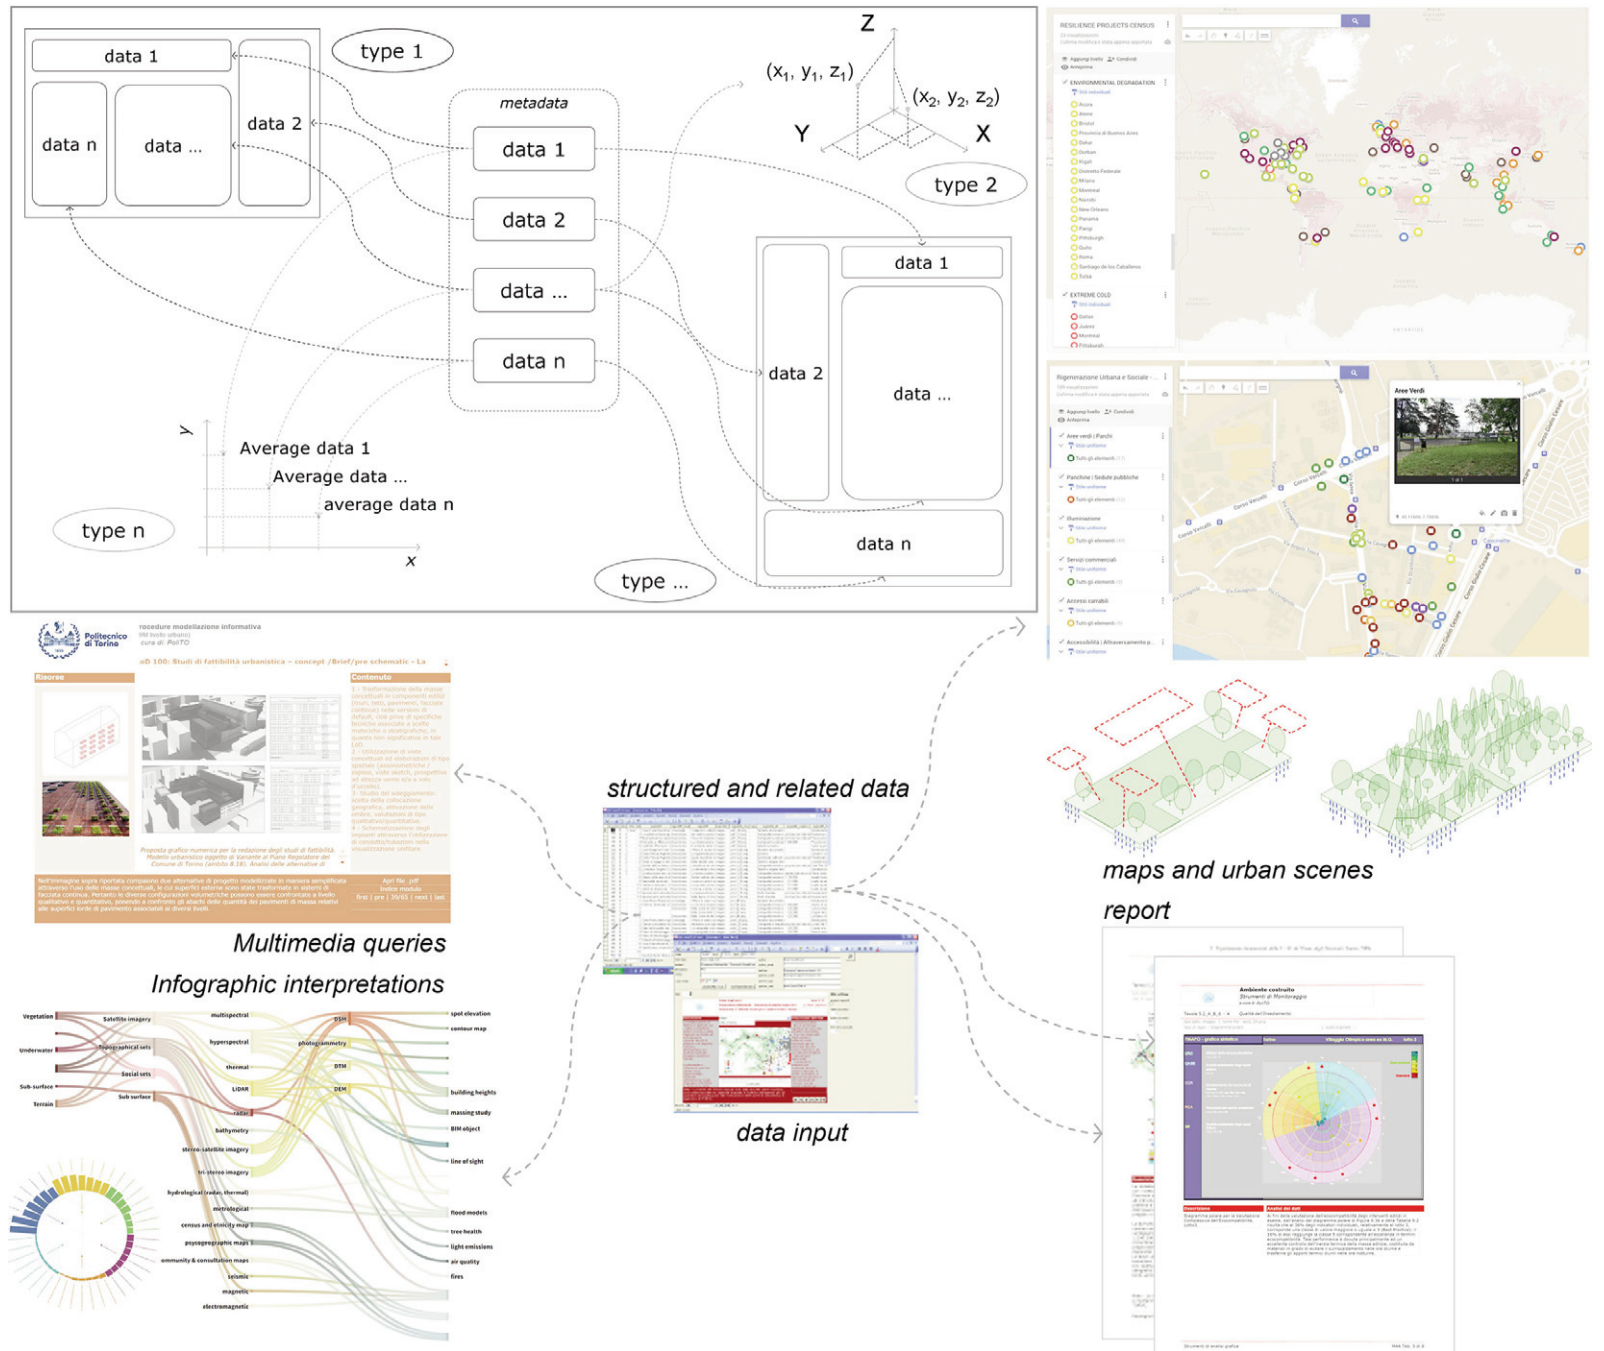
data 1

data n

data ...

data 2

type 1

metadata

data 1

data 2

data ...

data n

Z

$(x_1, y_1, z_1)$

$(x_2, y_2, z_2)$

Y

X

type 2

data 1

data 2

data ...

data n

y

Average data 1

Average data ...

average data n

x

type n

type ...

RESILIENCE PROJECTS CENSUS

ENVIRONMENTAL DEGRADATION

EXTREME COLD

Rigenerazione Urbana e Sociale

Aree verdi | Parchi

Panchine | Sedute pubbliche

Illuminazione

Servizi commerciali

Accessi carrabili

Accessibilità | Attraversamento p...

Aree Verdi

Politecnico di Torino

rocedure modellazione informativa

oD 100: Studi di fattibilità urbanistica – concept /Brief/pre schematic - La

Risorse

Contenuto

Multimedia queries

Infographic interpretations

structured and related data

data input

maps and urban scenes

report

Vegetation

Underwater

Sub-surface

Terrain

Satellite imagery

Topographical sets

Social sets

Sub surface

multispectral

hyperspectral

thermal

LiDAR

radar

bathymetry

stereo-satellite imagery

tri-stereo imagery

hydrological (radar, thermal)

metrological

census and ethnicity map

psycogeographic maps

community & consultation maps

seismic

magnetic

electromagnetic

DSM

photogrammetry

DTM

DEM

spot elevation

contour map

building heights

massing study

BIM object

line of sight

flood models

tree health

light emissions

air quality

fires

Ambiente costruito

Strumenti di Monitoraggio